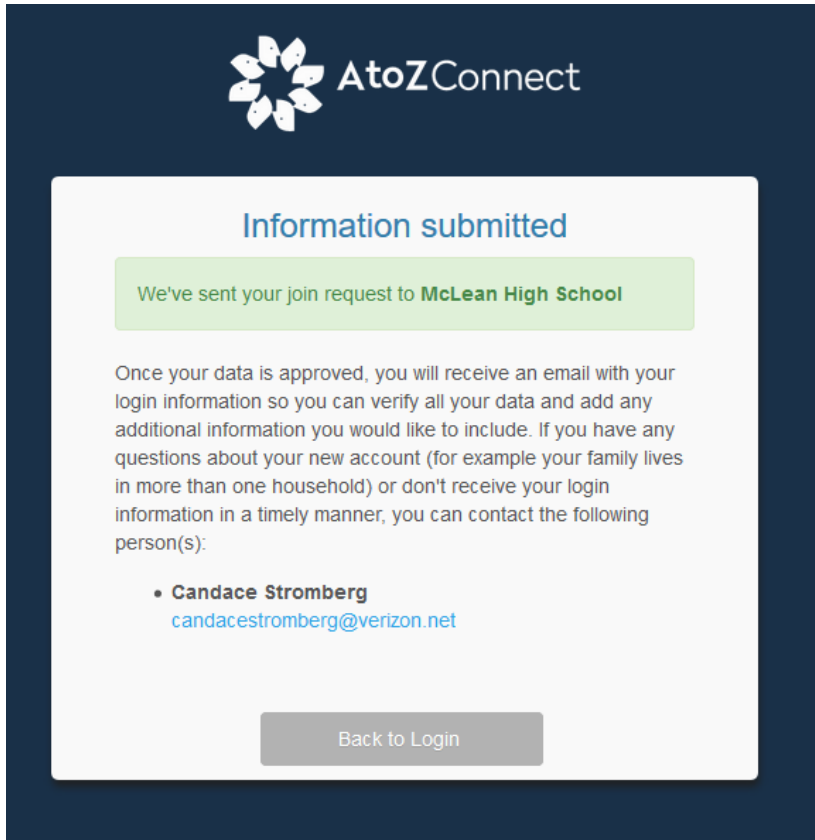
AtoZConnect

Information submitted

We've sent your join request to **McLean High School**

Once your data is approved, you will receive an email with your login information so you can verify all your data and add any additional information you would like to include. If you have any questions about your new account (for example your family lives in more than one household) or don't receive your login information in a timely manner, you can contact the following person(s):

- **Candace Stromberg**
  candacestromberg@verizon.net

Back to Login